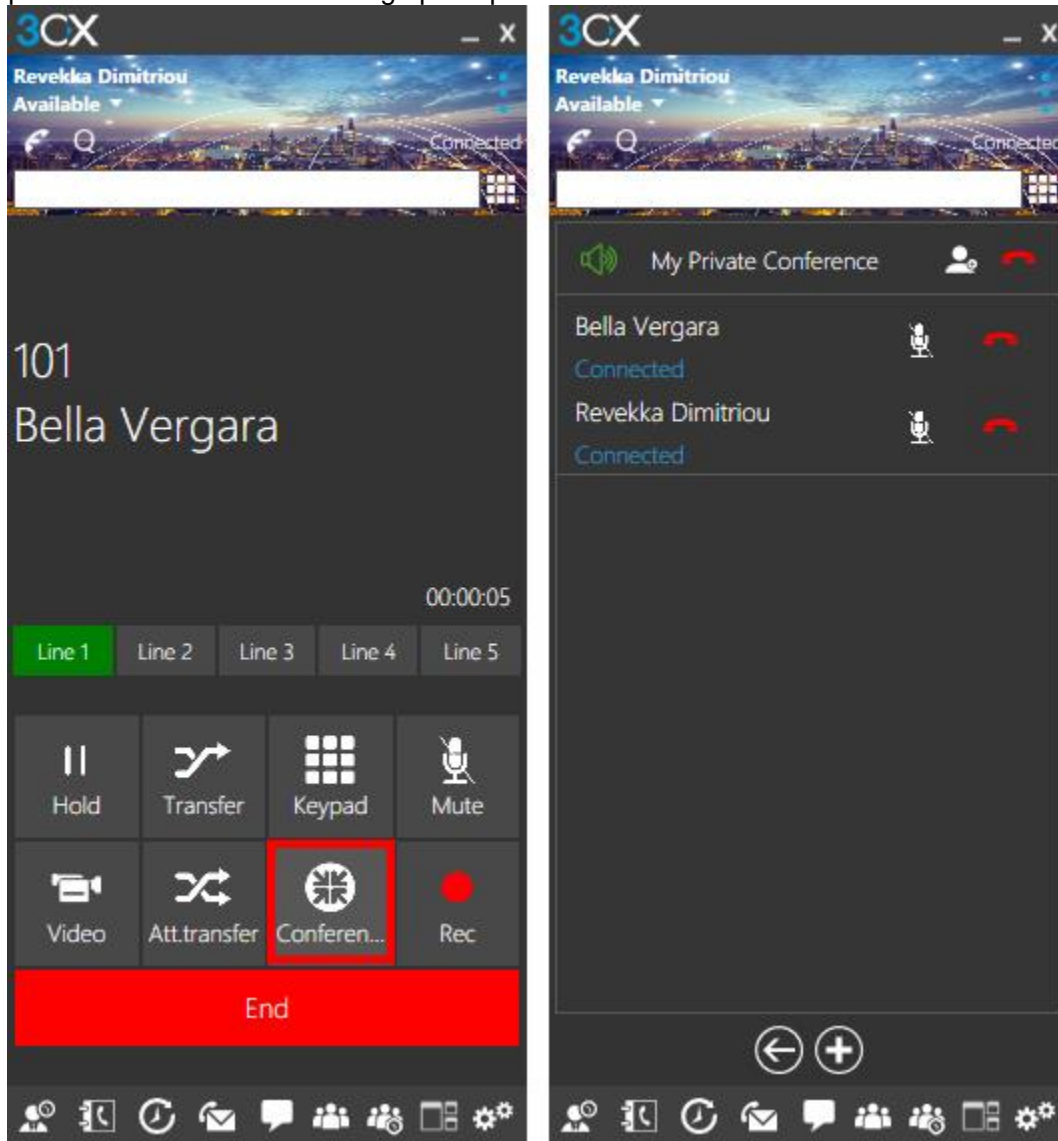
3CX
_ X
Revekka Dimitriou
Available
Connected

101
Bella Vergara

00:00:05

Line 1 | Line 2 | Line 3 | Line 4 | Line 5

Hold
Transfer
Keypad
Mute
Video
Att.transfer
Conferen...
Rec
End

3CX
_ X
Revekka Dimitriou
Available
Connected

My Private Conference

Bella Vergara
Connected
Revekka Dimitriou
Connected